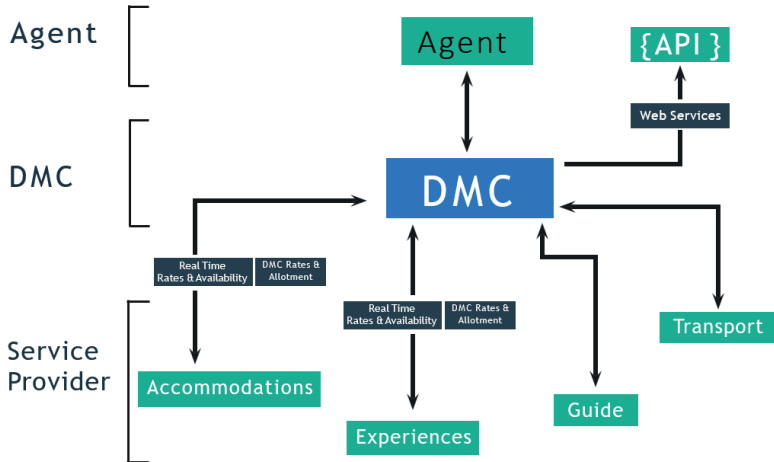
Agent

DMC

Service Provider

Agent

{API}

Web Services

DMC

Real Time Rates & Availability

DMC Rates & Allotment

Real Time Rates & Availability

DMC Rates & Allotment

Transport

Accommodations

Guide

Experiences